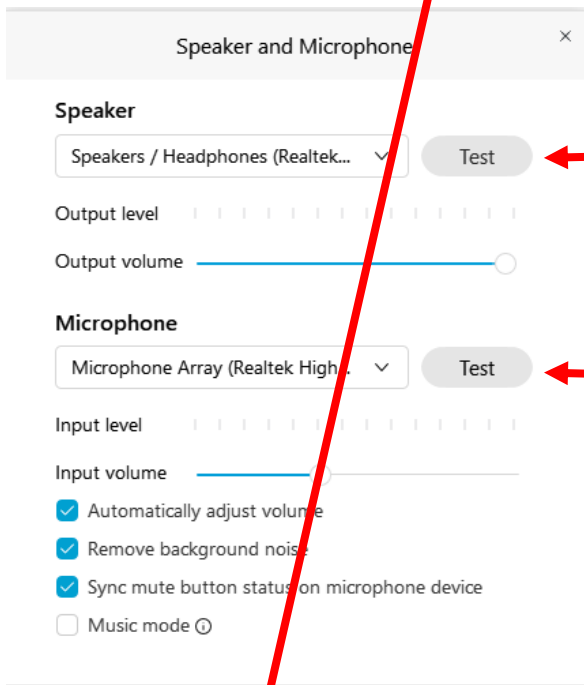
Speaker and Microphone

×

Speaker

Speakers / Headphones (Realtek...

Test

Output level

Output volume

Microphone

Microphone Array (Realtek High...

Test

Input level

Input volume

Automatically adjust volume

Remove background noise

Sync mute button status on microphone device

Music mode ⓘ